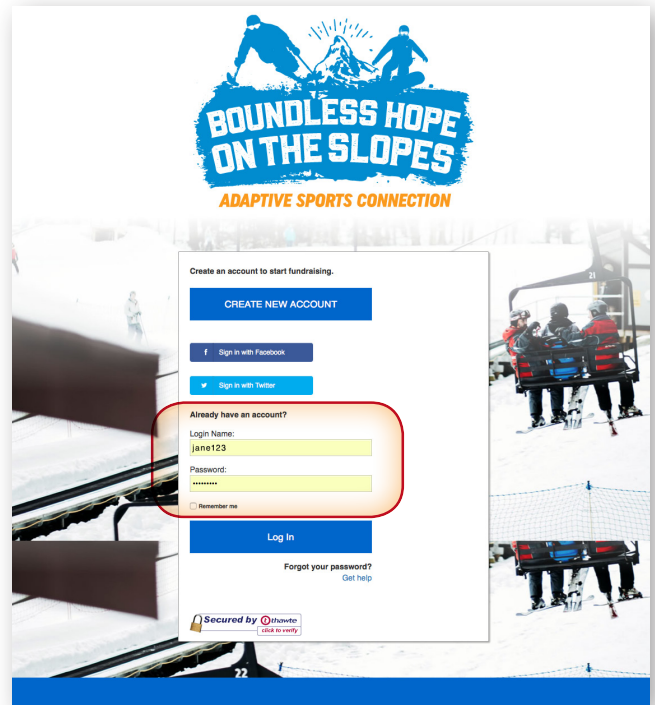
BOUNDLESS HOPE ON THE SLOPES

ADAPTIVE SPORTS CONNECTION

Create an account to start fundraising.

CREATE NEW ACCOUNT

f Sign in with Facebook

Sign in with Twitter

Already have an account?

Login Name:

jane123

Password:

•••••••••

Remember me

Log In

Forgot your password?
Get help

Secured by thawte
click to verify

21

22